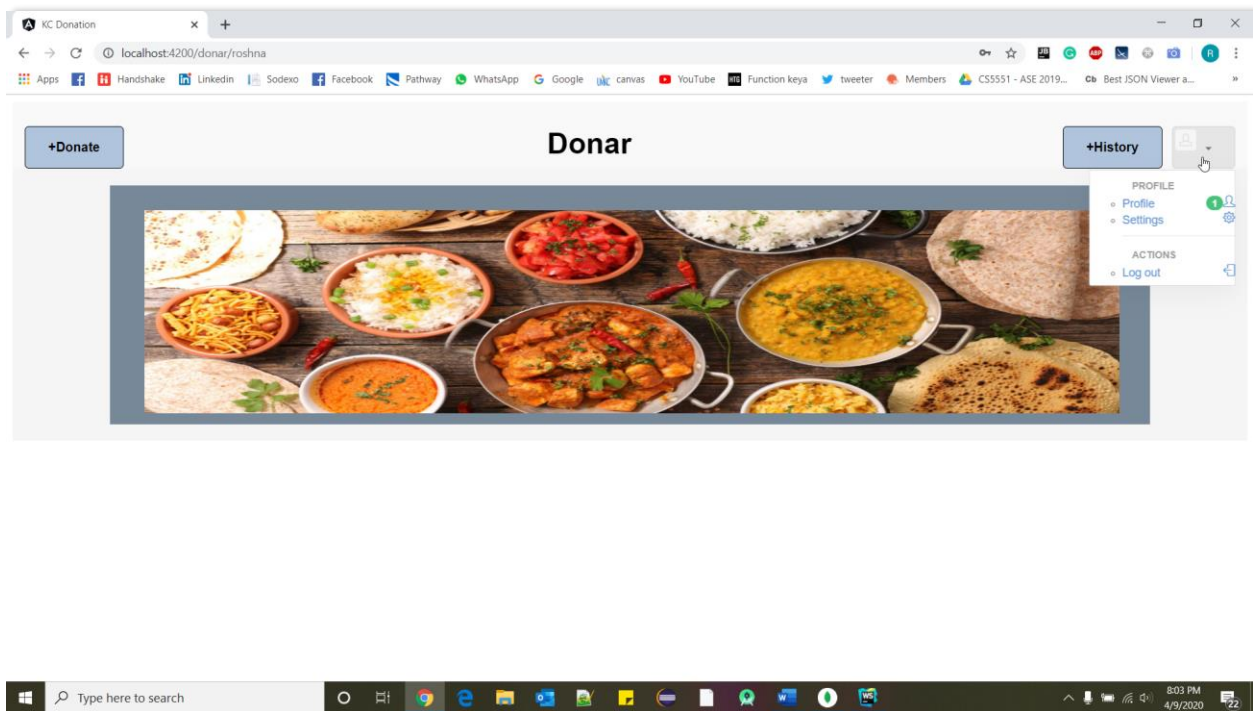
KC Donation
localhost:4200/donar/roshna
Apps Handshake Linkedin Sodexo Facebook Pathway WhatsApp Google canvas YouTube Function keya tweeter Members CS5551 - ASE 2019... Best JSON Viewer a...

+Donate

Donar

+History

PROFILE
Profile 1
Settings

ACTIONS
Log out

Type here to search

8:03 PM
4/9/2020
22